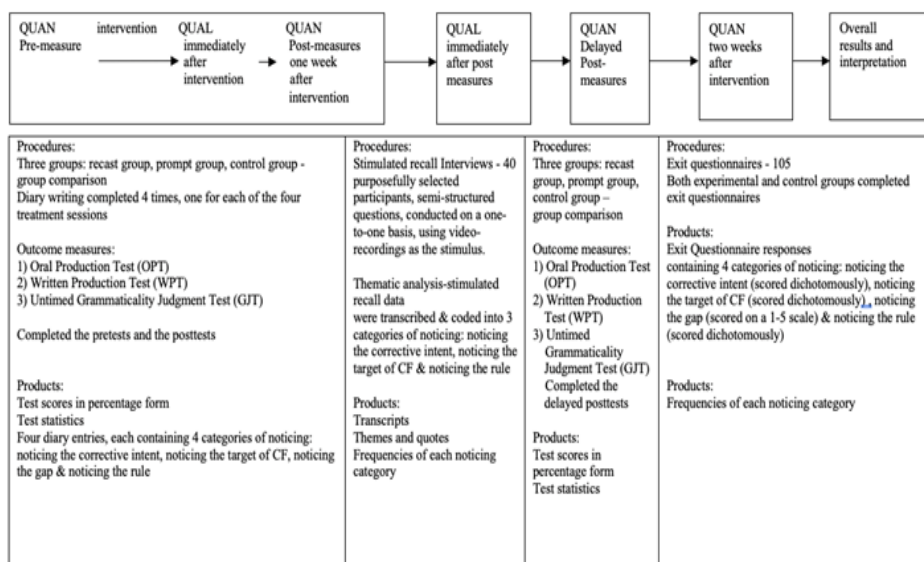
QUAN Pre-measure

intervention

QUAL immediately after intervention

QUAN Post-measures one week after intervention

QUAL immediately after post measures

QUAN Delayed Post-measures

QUAN two weeks after intervention

Overall results and interpretation

Procedures:
Three groups: recast group, prompt group, control group - group comparison
Diary writing completed 4 times, one for each of the four treatment sessions

Outcome measures:
1) Oral Production Test (OPT)
2) Written Production Test (WPT)
3) Untimed Grammaticality Judgment Test (GJT)

Completed the pretests and the posttests

Products:
Test scores in percentage form
Test statistics
Four diary entries, each containing 4 categories of noticing: noticing the corrective intent, noticing the target of CF, noticing the gap & noticing the rule

Procedures:
Stimulated recall Interviews - 40 purposefully selected participants, semi-structured questions, conducted on a one-to-one basis, using video-recordings as the stimulus.

Thematic analysis-stimulated recall data were transcribed & coded into 3 categories of noticing: noticing the corrective intent, noticing the target of CF & noticing the rule

Products:
Transcripts
Themes and quotes
Frequencies of each noticing category

Procedures:
Three groups: recast group, prompt group, control group – group comparison

Outcome measures:
1) Oral Production Test (OPT)
2) Written Production Test (WPT)
3) Untimed Grammaticality Judgment Test (GJT)
Completed the delayed posttests

Products:
Test scores in percentage form
Test statistics

Procedures:
Exit questionnaires - 105
Both experimental and control groups completed exit questionnaires

Products:
Exit Questionnaire responses containing 4 categories of noticing: noticing the corrective intent (scored dichotomously), noticing the target of CF (scored dichotomously), noticing the gap (scored on a 1-5 scale) & noticing the rule (scored dichotomously)

Products:
Frequencies of each noticing category